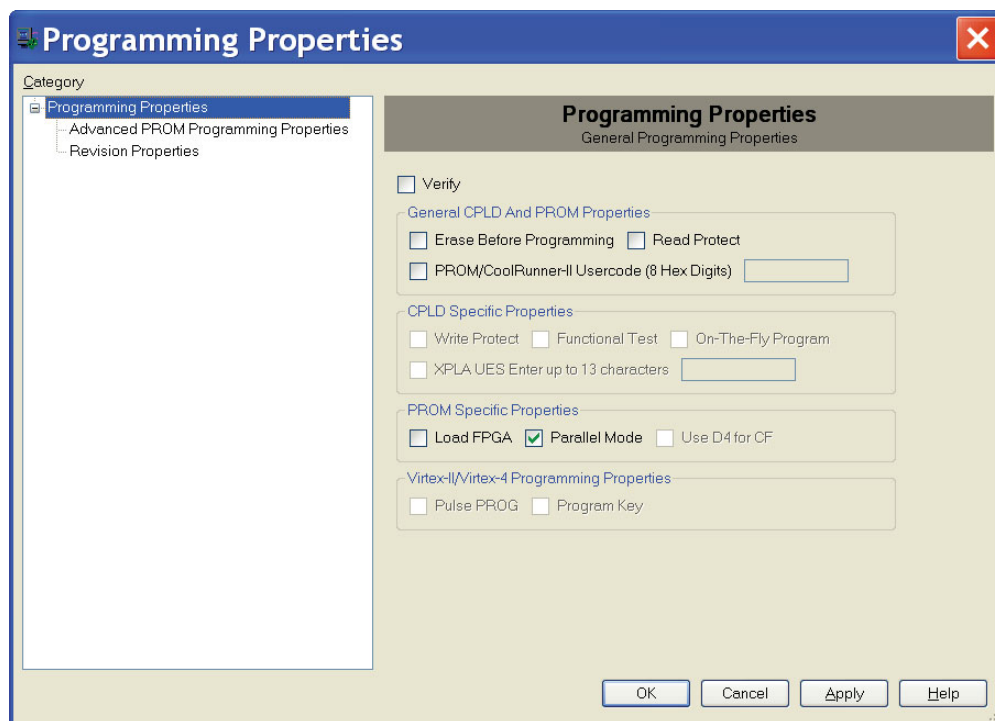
Programming Properties

Category

Programming Properties
Advanced PROM Programming Properties
Revision Properties

Programming Properties
General Programming Properties

Verify

General CPLD And PROM Properties
Erase Before Programming
Read Protect
PROM/CoolRunner-II Usercode (8 Hex Digits)

CPLD Specific Properties
Write Protect
Functional Test
On-The-Fly Program
XPLA UES Enter up to 13 characters

PROM Specific Properties
Load FPGA
Parallel Mode
Use D4 for CF

Virtex-II/Virtex-4 Programming Properties
Pulse PROG
Program Key

OK
Cancel
Apply
Help